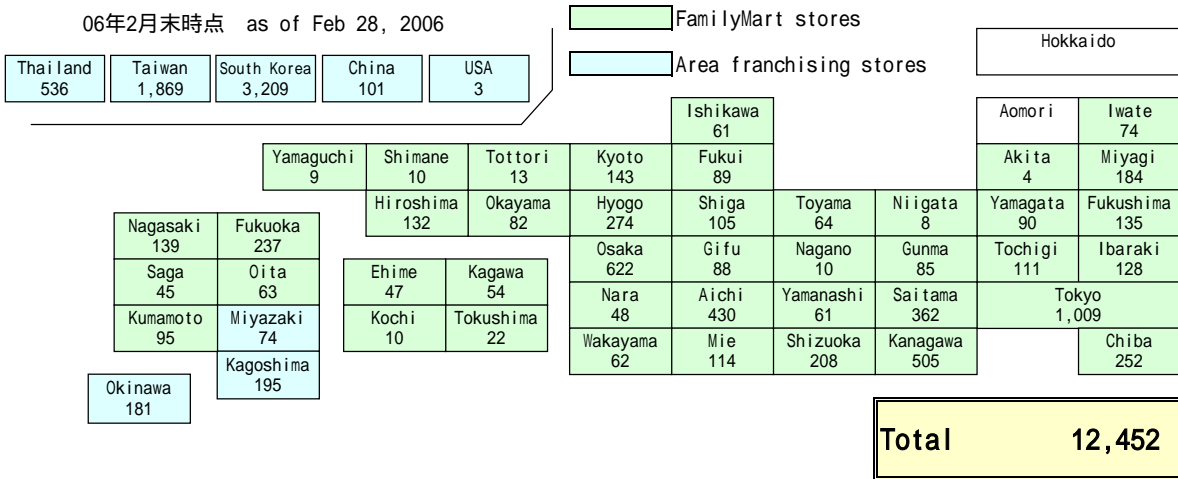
06年2月末時点 as of Feb 28, 2006

FamilyMart stores

Area franchising stores

Thailand 536

Taiwan 1,869

South Korea 3,209

China 101

USA 3

Hokkaido

Ishikawa 61

Aomori

Iwate 74

Yamaguchi 9

Shimane 10

Tottori 13

Kyoto 143

Fukui 89

Akita 4

Miyagi 184

Hiroshima 132

Okayama 82

Hyogo 274

Shiga 105

Toyama 64

Niigata 8

Yamagata 90

Fukushima 135

Nagasaki 139

Fukuoka 237

Osaka 622

Gifu 88

Nagano 10

Gunma 85

Tochigi 111

Ibaraki 128

Saga 45

Oita 63

Ehime 47

Kagawa 54

Nara 48

Aichi 430

Yamanashi 61

Saitama 362

Tokyo 1,009

Kumamoto 95

Miyazaki 74

Kochi 10

Tokushima 22

Wakayama 62

Mie 114

Shizuoka 208

Kanagawa 505

Chiba 252

Kagoshima 195

Okinawa 181

Total 12,452